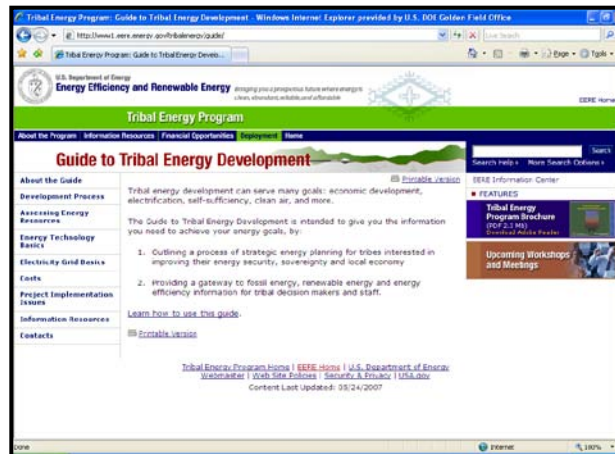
Tribal Energy Program: Guide to Tribal Energy Development - Windows Internet Explorer provided by U.S. DOE Golden Field Office

http://www1.eere.energy.gov/tribalenergy/guide/

Live Search

Tribal Energy Program: Guide to Tribal Energy Develo...

Page · Tools ·

U.S. Department of Energy
Energy Efficiency and Renewable Energy
Bringing you a prosperous future where energy is clean, abundant, reliable, and affordable

EERE Home

Tribal Energy Program

About the Program | Information Resources | Financial Opportunities | Deployment | Home

Guide to Tribal Energy Development

Search
Search Help » More Search Options »

About the Guide
Development Process
Assessing Energy Resources
Energy Technology Basics
Electricity Grid Basics
Costs
Project Implementation Issues
Information Resources
Contacts

Printable Version

Tribal energy development can serve many goals: economic development, electrification, self-sufficiency, clean air, and more.

The Guide to Tribal Energy Development is intended to give you the information you need to achieve your energy goals, by:

1. Outlining a process of strategic energy planning for tribes interested in improving their energy security, sovereignty and local economy

2. Providing a gateway to fossil energy, renewable energy and energy efficiency information for tribal decision makers and staff.

Learn how to use this guide.

Printable Version

EERE Information Center

FEATURES

Tribal Energy Program Brochure
(PDF 2.3 MB)
Download Adobe Reader

Upcoming Workshops and Meetings

Tribal Energy Program Home | EERE Home | U.S. Department of Energy
Webmaster | Web Site Policies | Security & Privacy | USA.gov
Content Last Updated: 05/24/2007

Done

Internet

100%